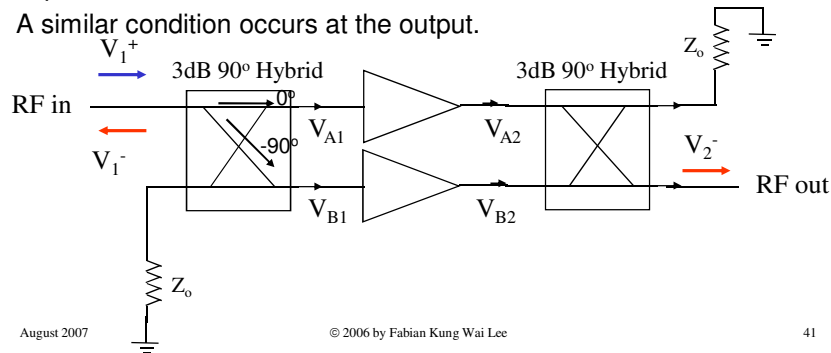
A similar condition occurs at the output.

$V_1^+$

3dB 90° Hybrid

RF in

0°

-90°

$V_1^-$

$V_{A1}$

$V_{B1}$

$V_{A2}$

$V_{B2}$

3dB 90° Hybrid

$Z_o$

$V_2^-$

RF out

$Z_o$

August 2007

© 2006 by Fabian Kung Wai Lee

41